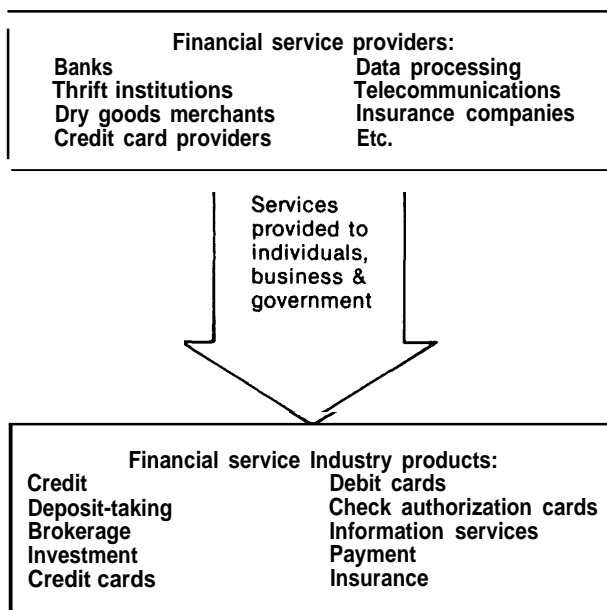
Financial service providers:

Banks
Thrift institutions
Dry goods merchants
Credit card providers

Data processing
Telecommunications
Insurance companies
Etc.

Services provided to individuals, business & government

Financial service Industry products:

Credit
Deposit-taking
Brokerage
Investment
Credit cards

Debit cards
Check authorization cards
Information services
Payment
Insurance